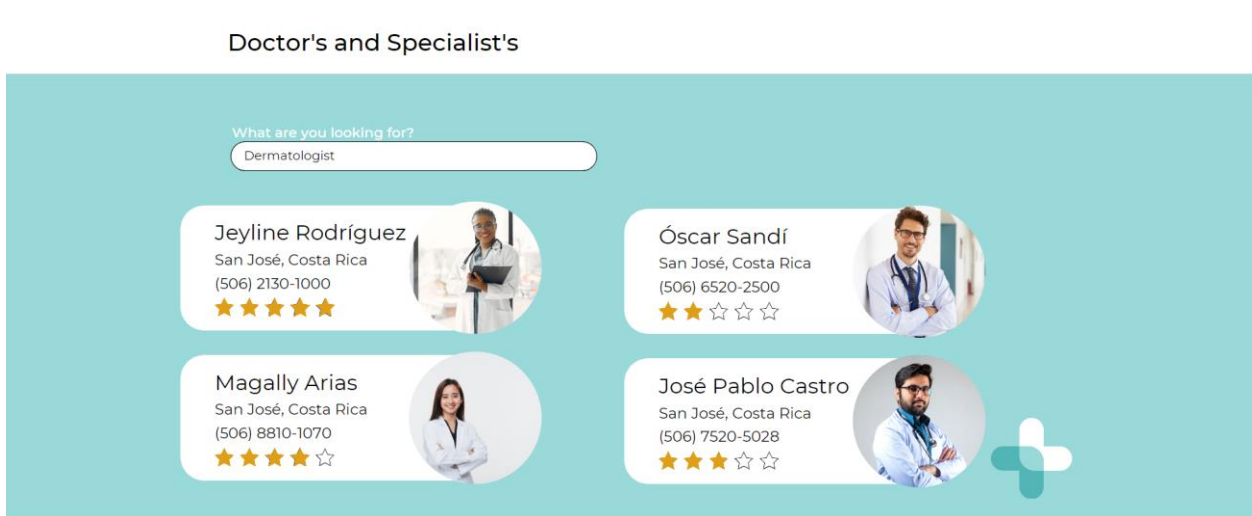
Doctor's and Specialist's

What are you looking for?

Dermatologist

Jeyline Rodríguez
San José, Costa Rica
(506) 2130-1000
★★★★★

Óscar Sandí
San José, Costa Rica
(506) 6520-2500
★★☆☆☆

Magally Arias
San José, Costa Rica
(506) 8810-1070
★★★★☆

José Pablo Castro
San José, Costa Rica
(506) 7520-5028
★★★☆☆